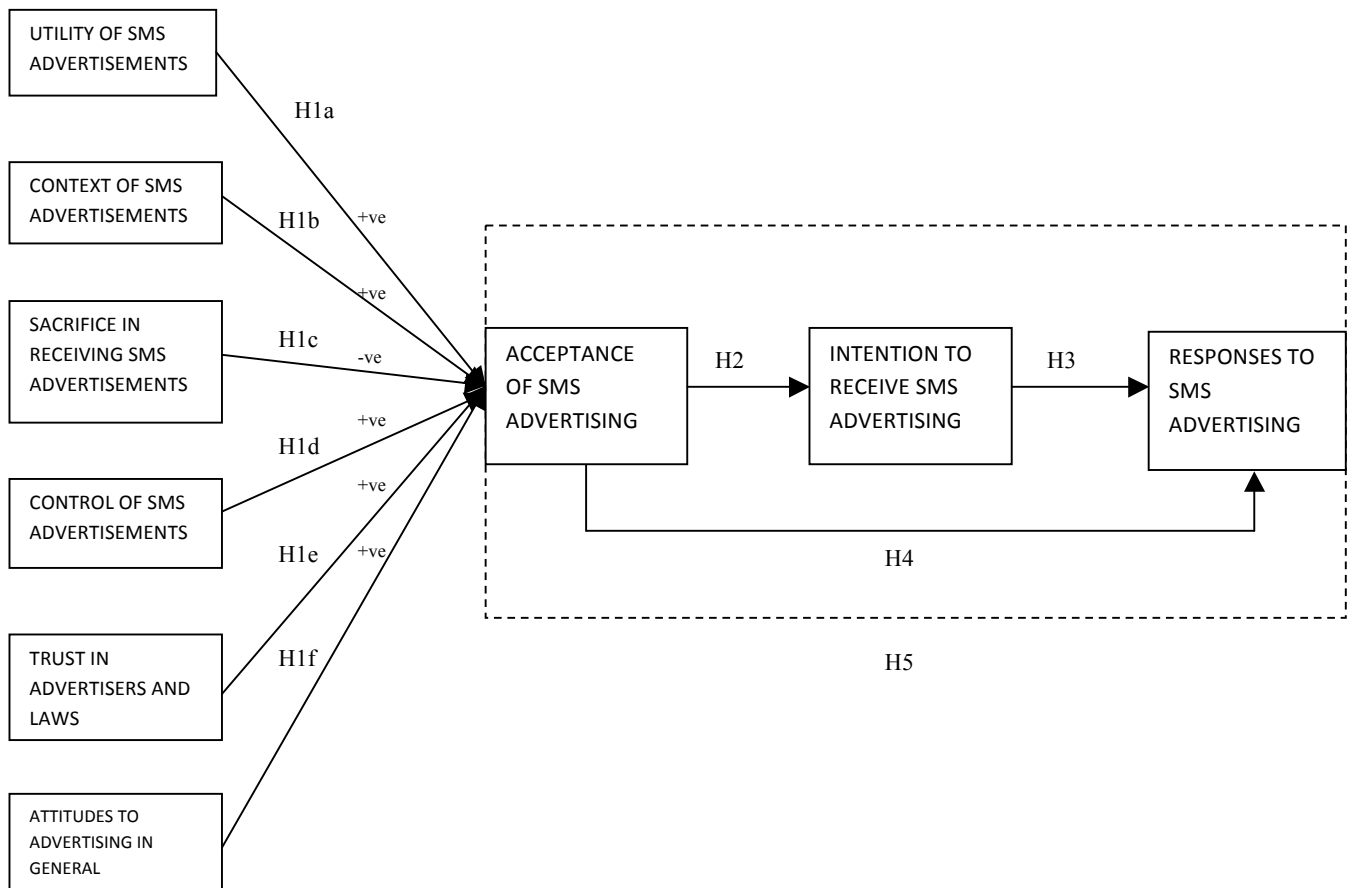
UTILITY OF SMS ADVERTISEMENTS

H1a

CONTEXT OF SMS ADVERTISEMENTS

H1b

+ve

+ve

SACRIFICE IN RECEIVING SMS ADVERTISEMENTS

H1c

-ve

+ve

H1d

CONTROL OF SMS ADVERTISEMENTS

+ve

H1e

+ve

TRUST IN ADVERTISERS AND LAWS

H1f

ATTITUDES TO ADVERTISING IN GENERAL

ACCEPTANCE OF SMS ADVERTISING

H2

INTENTION TO RECEIVE SMS ADVERTISING

H3

RESPONSES TO SMS ADVERTISING

H4

H5